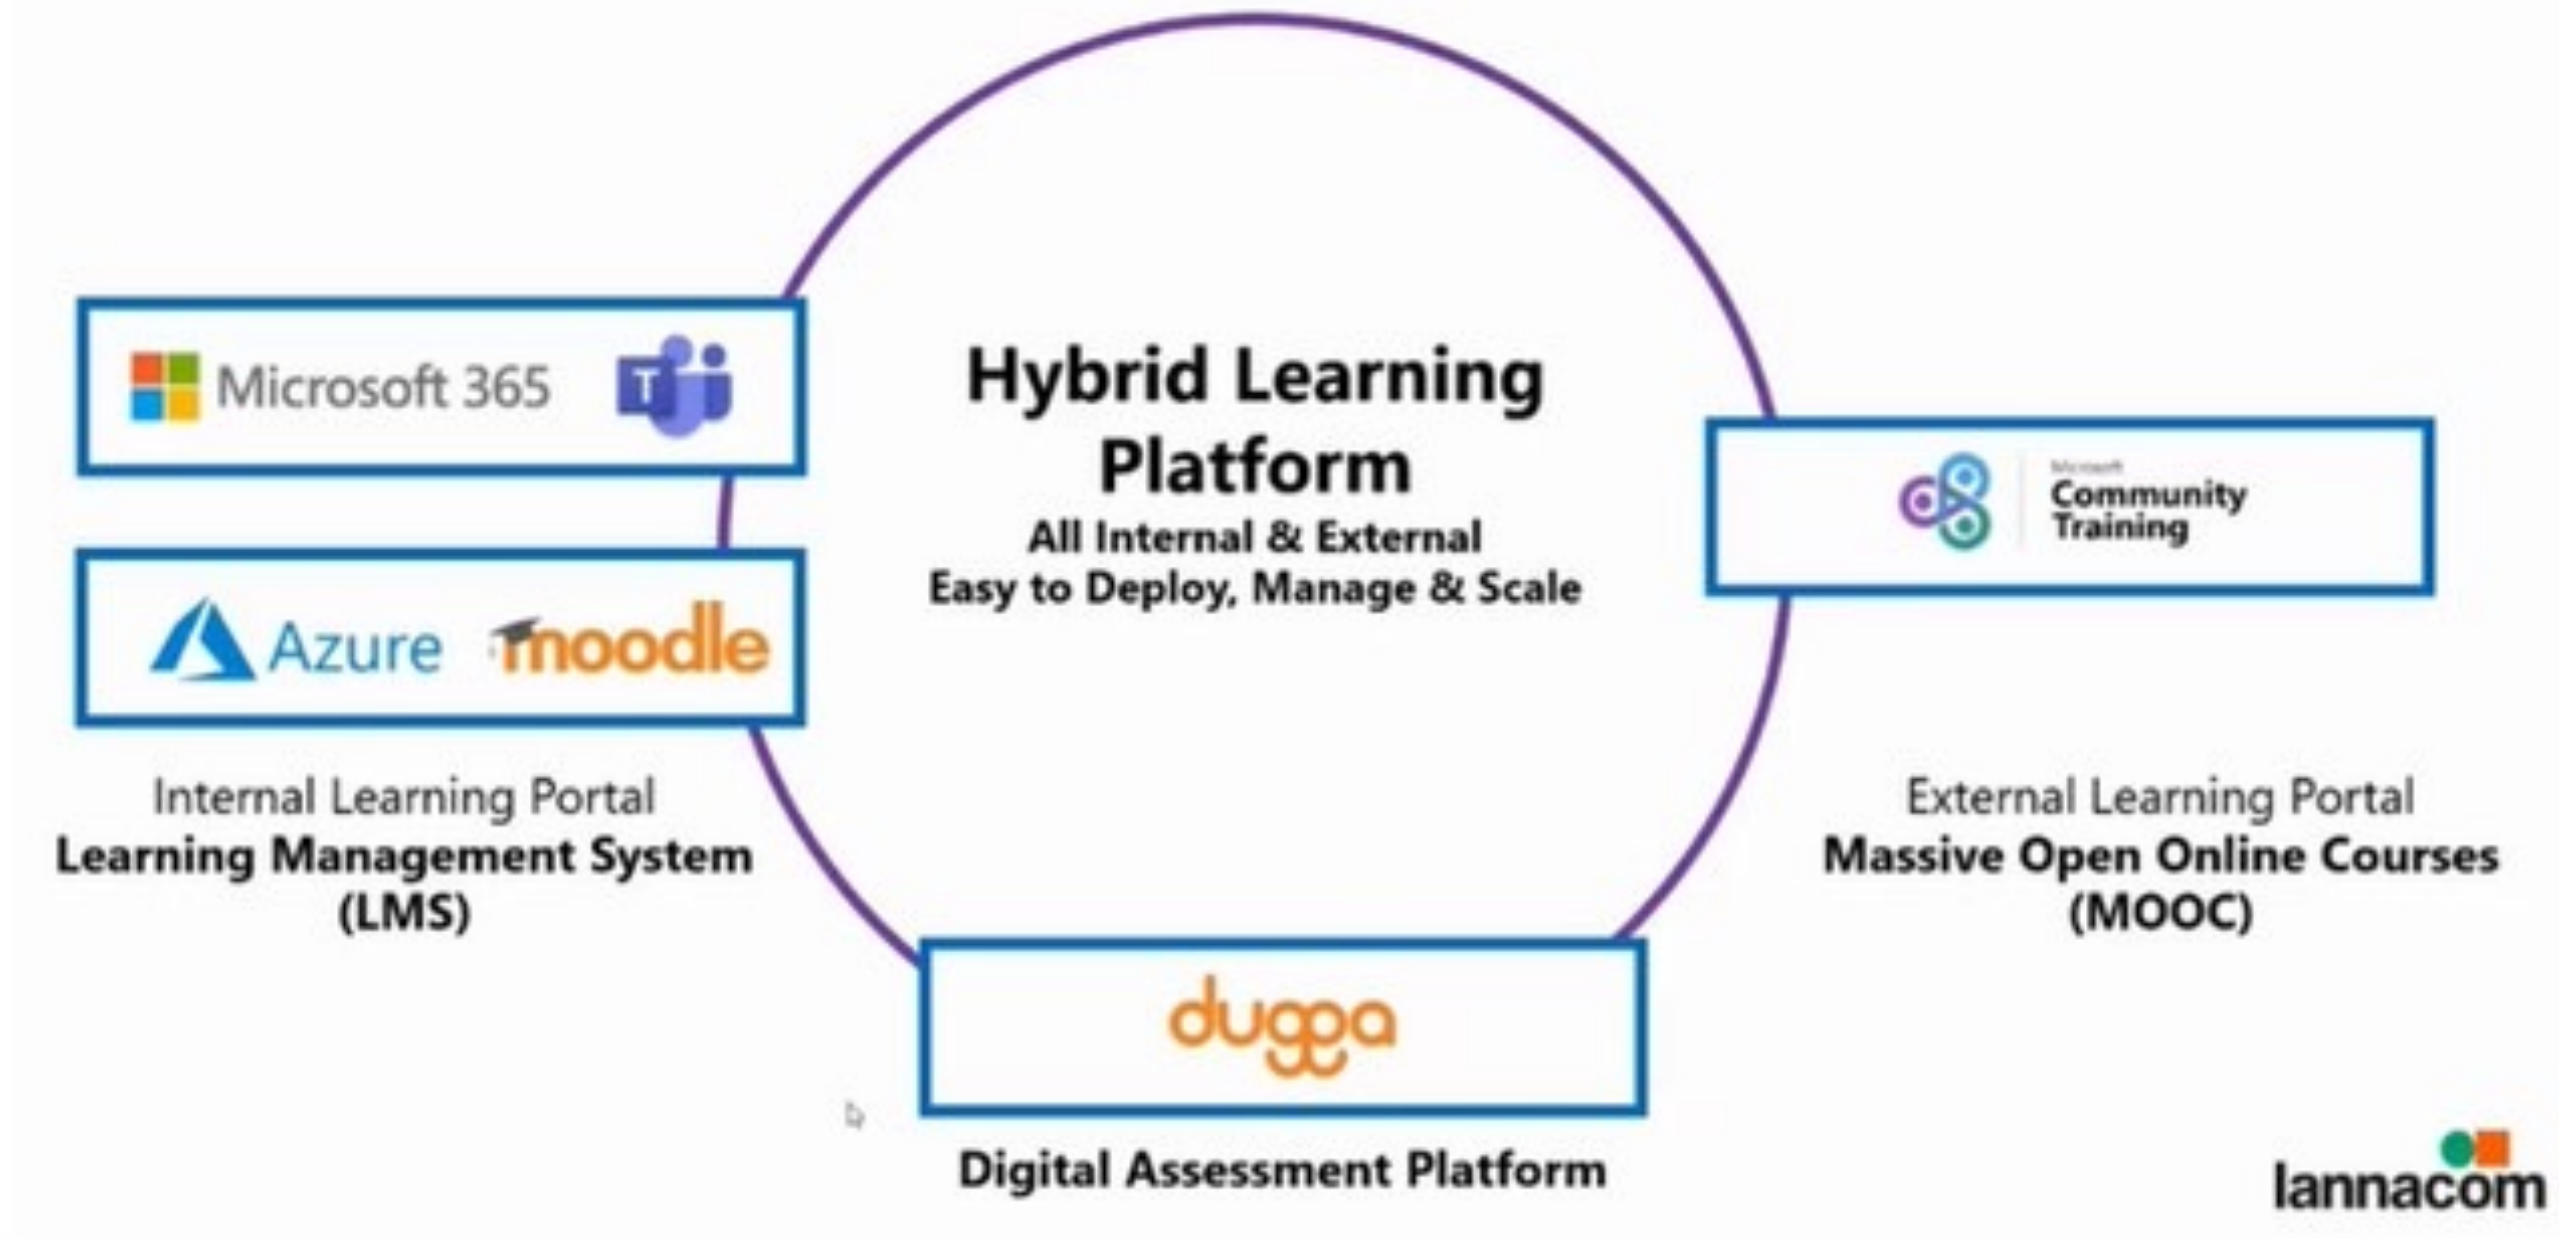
Microsoft 365

T

Azure moodle

Internal Learning Portal
Learning Management System (LMS)

Hybrid Learning Platform
All Internal & External
Easy to Deploy, Manage & Scale

Microsoft
Community Training

External Learning Portal
Massive Open Online Courses (MOOC)

dugga

Digital Assessment Platform

lannacom